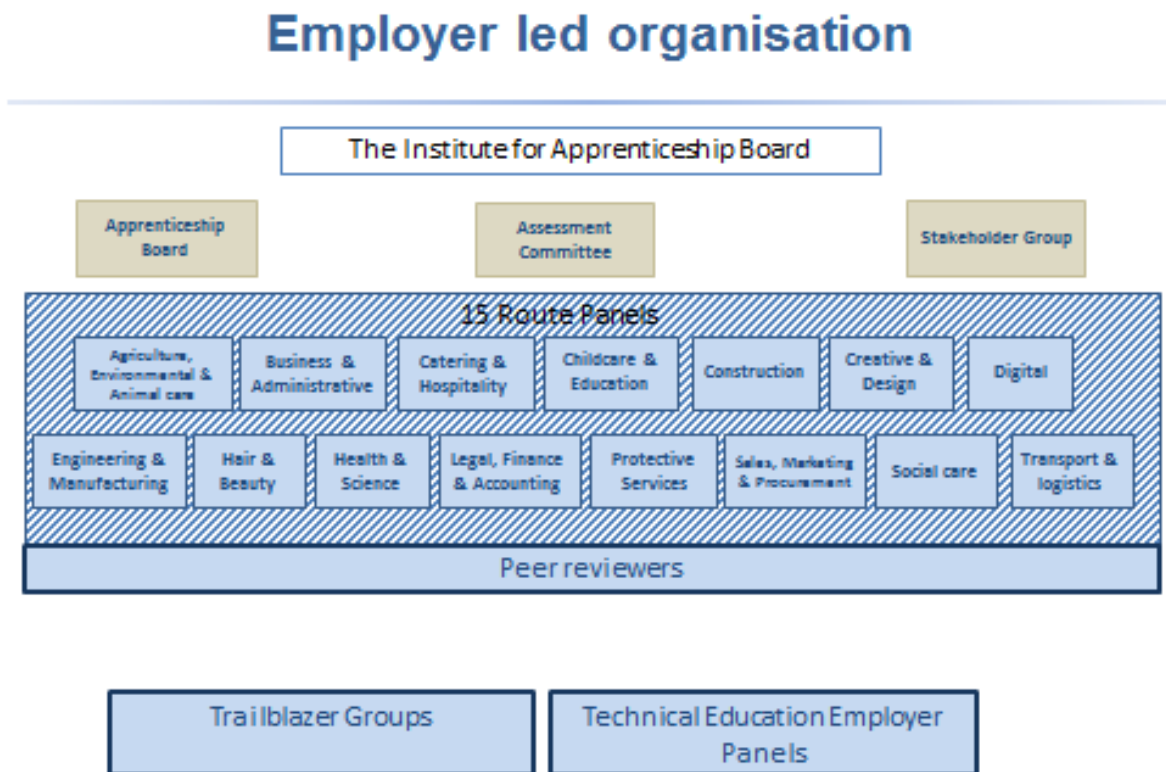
Employer led organisation

The Institute for Apprenticeship Board

Apprenticeship Board

Assessment Committee

Stakeholder Group

15 Route Panels

Agriculture, Environmental & Animal care

Business & Administrative

Catering & Hospitality

Childcare & Education

Construction

Creative & Design

Digital

Engineering & Manufacturing

Hair & Beauty

Health & Science

Legal, Finance & Accounting

Protective Services

Sales, Marketing & Procurement

Social care

Transport & logistics

Peer reviewers

Trailblazer Groups

Technical Education Employer Panels